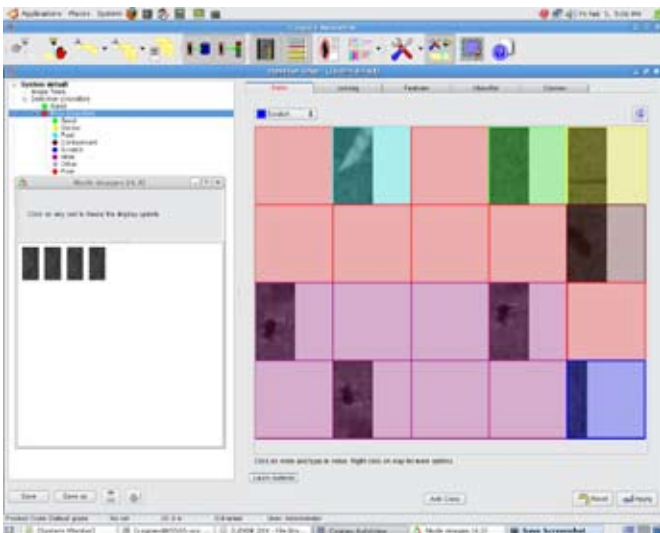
Applications Places System

System default
Single Tiles
Defective (Condition)
Good
Seed
Doctor
Fuel
Contaminant
Scratch
Hole
Other
Poor

Multi images [4,4]

Click on any cell to freeze the display update

Scratch

Save
Save as

Learn (options)
Add Class
Reset
Apply